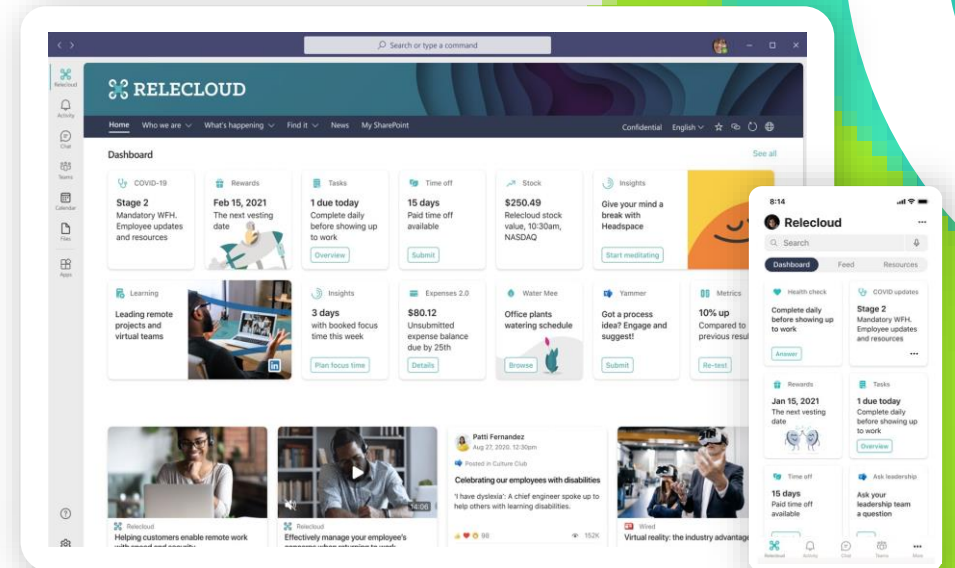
Search or type a command

Relecloud
Activity
Chat
Teams
Calendar
Files
Apps

RELECLOUD

Home Who we are What's happening Find it News My SharePoint
Confidential English

Dashboard
See all

COVID-19
Stage 2
Mandatory WFH. Employee updates and resources

Rewards
Feb 15, 2021
The next vesting date

Tasks
1 due today
Complete daily before showing up to work
Overview

Time off
15 days
Paid time off available
Submit

Stock
$250.49
Relecloud stock value, 10:30am, NASDAQ

Insights
Give your mind a break with Headspace
Start meditating

Learning
Leading remote projects and virtual teams

Insights
3 days
with booked focus time this week
Plan focus time

Expenses 2.0
$80.12
Unsubmitted expense balance due by 25th
Details

Water Mee
Office plants watering schedule
Browse

Yammer
Got a process idea? Engage and suggest!
Submit

Metrics
10% up
Compared to previous resul
Re-test

Relecloud
Helping customers enable remote work with speed and security

Relecloud
Effectively manage your employee's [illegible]

14:06

Patti Fernandez
Aug 27, 2020, 12:30pm
Posted in Culture Club
Celebrating our employees with disabilities
'I have dyslexia': A chief engineer spoke up to help others with learning disabilities.
98
152K

Wired
Virtual reality: the industry advantage

8:14
Relecloud
Search
Dashboard Feed Resources

Health check
Complete daily before showing up to work
Answer

COVID updates
Stage 2
Mandatory WFH. Employee updates and resources

Rewards
Jan 15, 2021
The next vesting date

Tasks
1 due today
Complete daily before showing up to work
Overview

Time off
15 days
Paid time off available

Ask leadership
Ask your leadership team a question

Relecloud Activity Chat Teams More